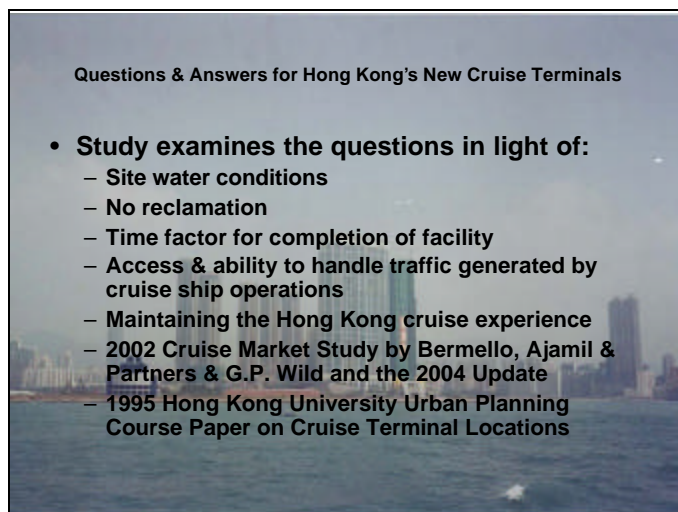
Questions & Answers for Hong Kong's New Cruise Terminals

- Study examines the questions in light of:
  - Site water conditions
  - No reclamation
  - Time factor for completion of facility
  - Access & ability to handle traffic generated by cruise ship operations
  - Maintaining the Hong Kong cruise experience
  - 2002 Cruise Market Study by Bermello, Ajamil & Partners & G.P. Wild and the 2004 Update
  - 1995 Hong Kong University Urban Planning Course Paper on Cruise Terminal Locations